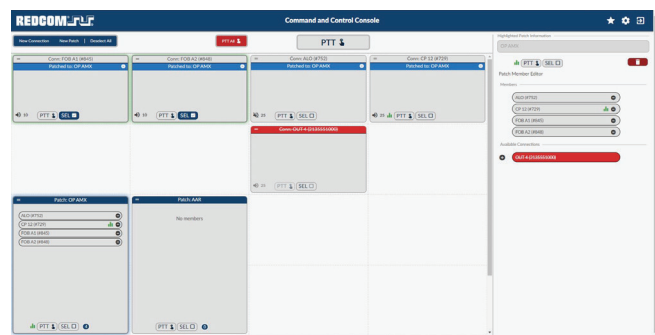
REDCOM

Command and Control Console

New Connection New Patch Deselect All

PTT All

PTT

Conn: FOB A1 (4845)
Patched to: OP AMX
19 PTT SEL

Conn: FOB A2 (4848)
Patched to: OP AMX
19 PTT SEL

Conn: ALO (4752)
Patched to: OP AMX
20 PTT SEL

Conn: CP 12 (4729)
Patched to: OP AMX
25 PTT SEL

Conn: OUT 4 (3135551000)
PTT SEL

Patch: OP AMX
ALO (4752)
CP 12 (4729)
FOB A1 (4845)
FOB A2 (4848)
PTT SEL

Patch: AAR
No members
PTT SEL

Highlighted Patch Information
OP AMX
PTT SEL
Patch Member Editor
Members
ALO (4752)
CP 12 (4729)
FOB A1 (4845)
FOB A2 (4848)
Available Connections
OUT 4 (3135551000)